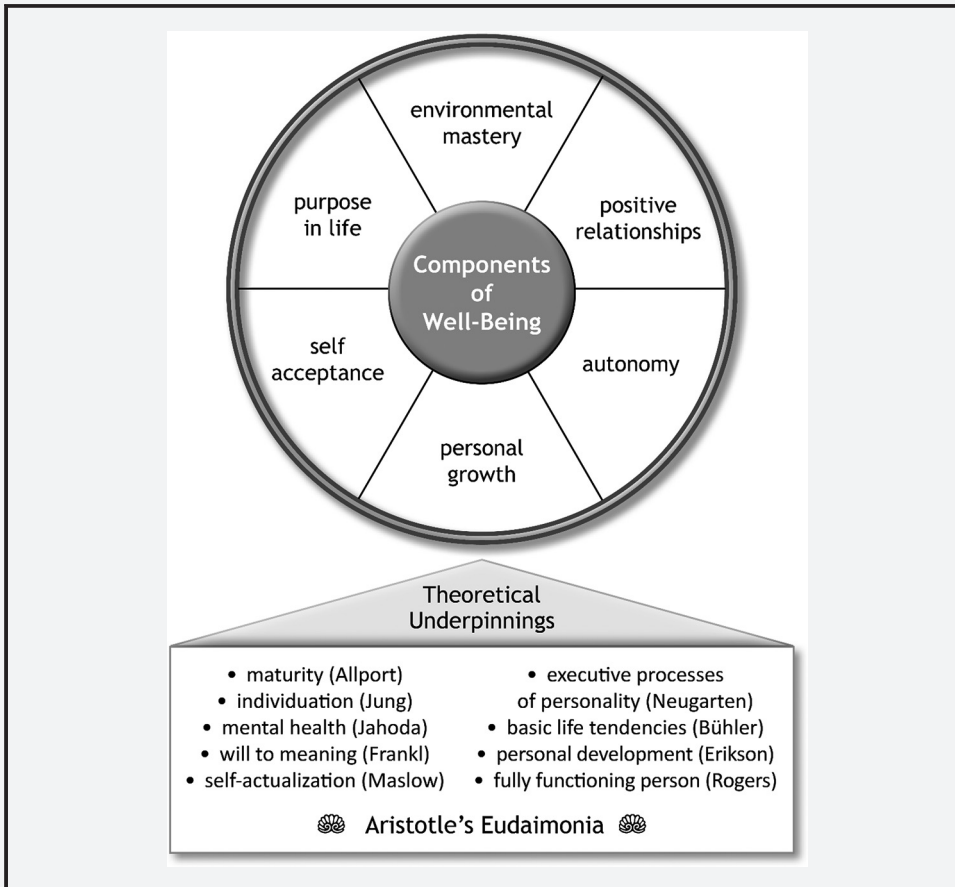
environmental mastery

positive relationships

autonomy

personal growth

self acceptance

purpose in life

Components of Well-Being

Theoretical Underpinnings

• maturity (Allport)
• individuation (Jung)
• mental health (Jahoda)
• will to meaning (Frankl)
• self-actualization (Maslow)

• executive processes of personality (Neugarten)
• basic life tendencies (Bühler)
• personal development (Erikson)
• fully functioning person (Rogers)

Aristotle's Eudaimonia